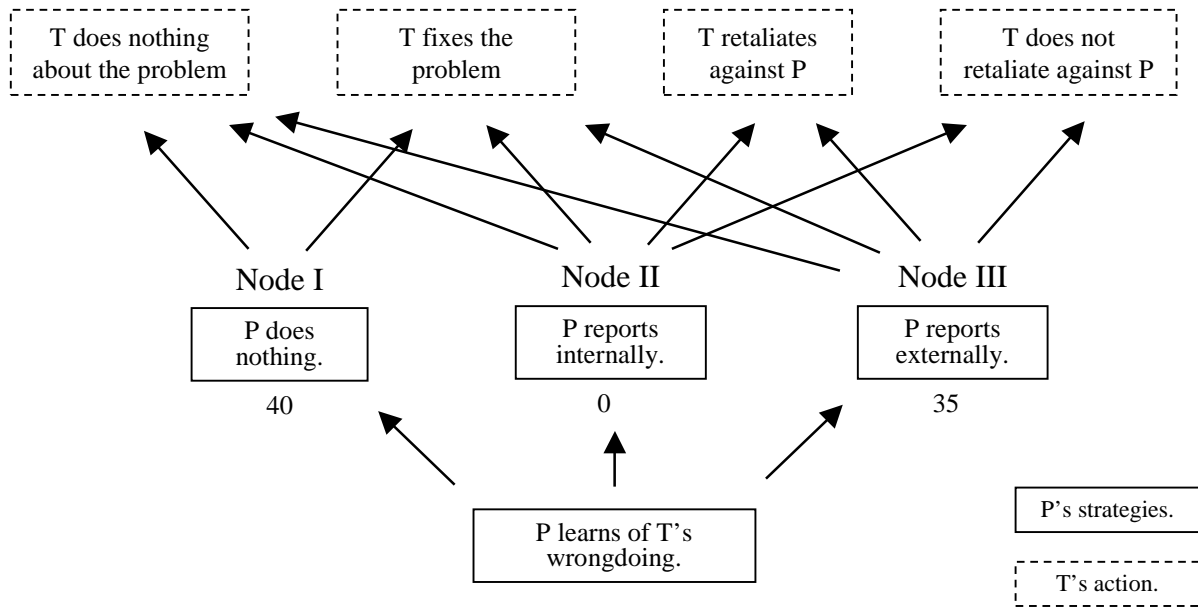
T does nothing about the problem

T fixes the problem

T retaliates against P

T does not retaliate against P

Node I

Node II

Node III

P does nothing.

P reports internally.

P reports externally.

40

0

35

P learns of T's wrongdoing.

P's strategies.

T's action.